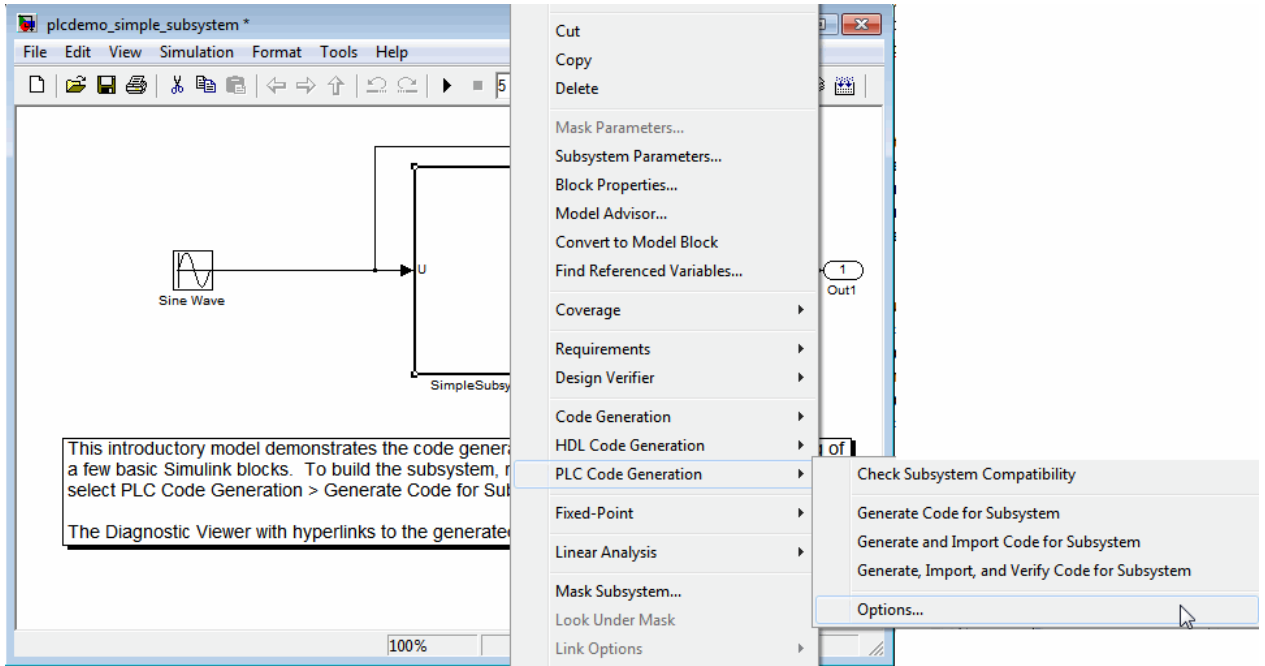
plcdemo_simple_subsystem *

File Edit View Simulation Format Tools Help

5

Sine Wave

U

SimpleSubsy

1

Out1

This introductory model demonstrates the code genera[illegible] of a few basic Simulink blocks. To build the subsystem, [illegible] select PLC Code Generation > Generate Code for Sub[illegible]

The Diagnostic Viewer with hyperlinks to the generated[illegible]

100%

Cut
Copy
Delete
Mask Parameters...
Subsystem Parameters...
Block Properties...
Model Advisor...
Convert to Model Block
Find Referenced Variables...
Coverage
Requirements
Design Verifier
Code Generation
HDL Code Generation
PLC Code Generation
Fixed-Point
Linear Analysis
Mask Subsystem...
Look Under Mask
Link Options

Check Subsystem Compatibility
Generate Code for Subsystem
Generate and Import Code for Subsystem
Generate, Import, and Verify Code for Subsystem
Options...